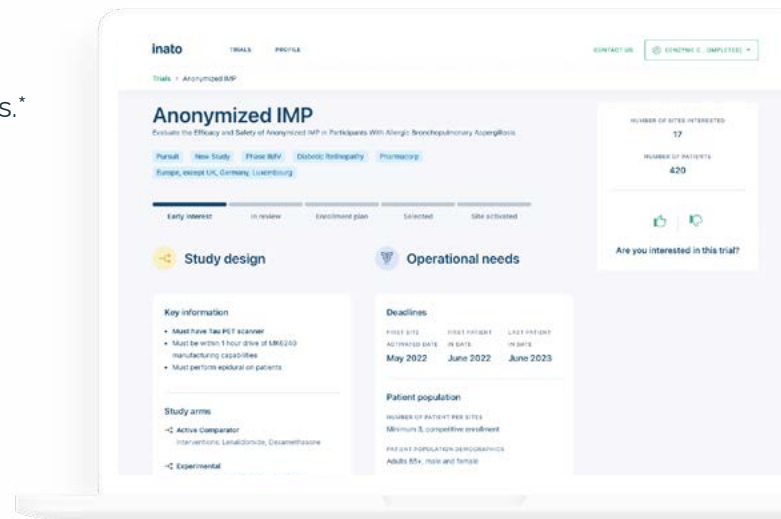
s.*

inato TRIALS PROFILE CONTACT US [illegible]

Trials > Anonymized IMP

Anonymized IMP

Evaluate the Efficacy and Safety of Anonymized IMP in Participants With Allergic Bronchopulmonary Aspergillosis

Pursuit New Study Phase III/IV Diabetic Retinopathy Pharmacorp

Europe, except UK, Germany, Luxembourg

Early interest In review Enrollment plan Selected Site activated

NUMBER OF SITES INTERESTED
17
NUMBER OF PATIENTS
420

Are you interested in this trial?

Study design

Operational needs

Key information
• Must have Tau PET scanner
• Must be within 1 hour drive of MK6240 manufacturing capabilities
• Must perform epidural on patients

Study arms
Active Comparator
Interventions: Lenalidomide, Dexamethasone
Experimental

Deadlines
FIRST SITE ACTIVATED DATE FIRST PATIENT IN DATE LAST PATIENT IN DATE
May 2022 June 2022 June 2023

Patient population
NUMBER OF PATIENT PER SITES
Minimum 3, competitive enrollment
PATIENT POPULATION DEMOGRAPHICS
Adults 65+, male and female